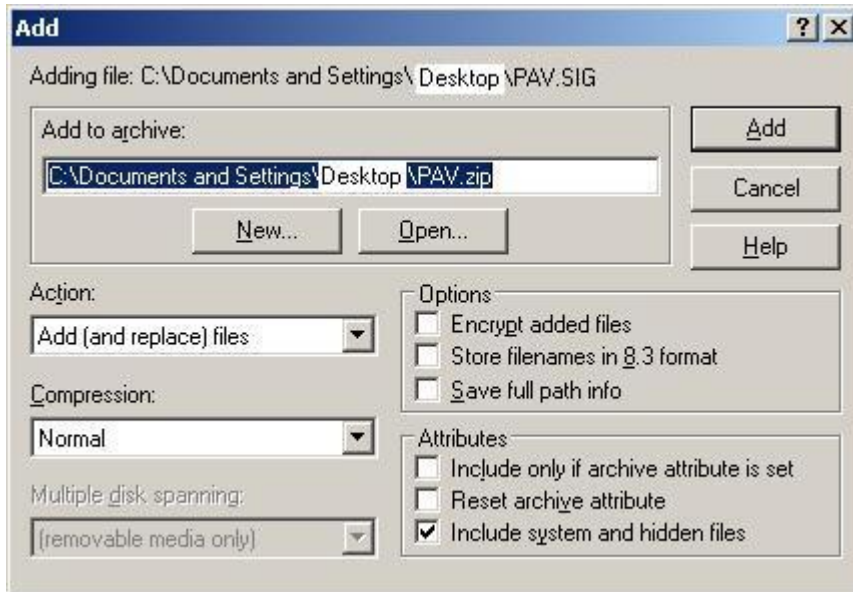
Add

? X

Adding file: C:\Documents and Settings\ Desktop \PAV.SIG

Add to archive:

C:\Documents and Settings\Desktop \PAV.zip

New...

Open...

Add

Cancel

Help

Action:

Add (and replace) files

Compression:

Normal

Multiple disk spanning:

(removable media only)

Options

Encrypt added files

Store filenames in 8.3 format

Save full path info

Attributes

Include only if archive attribute is set

Reset archive attribute

Include system and hidden files